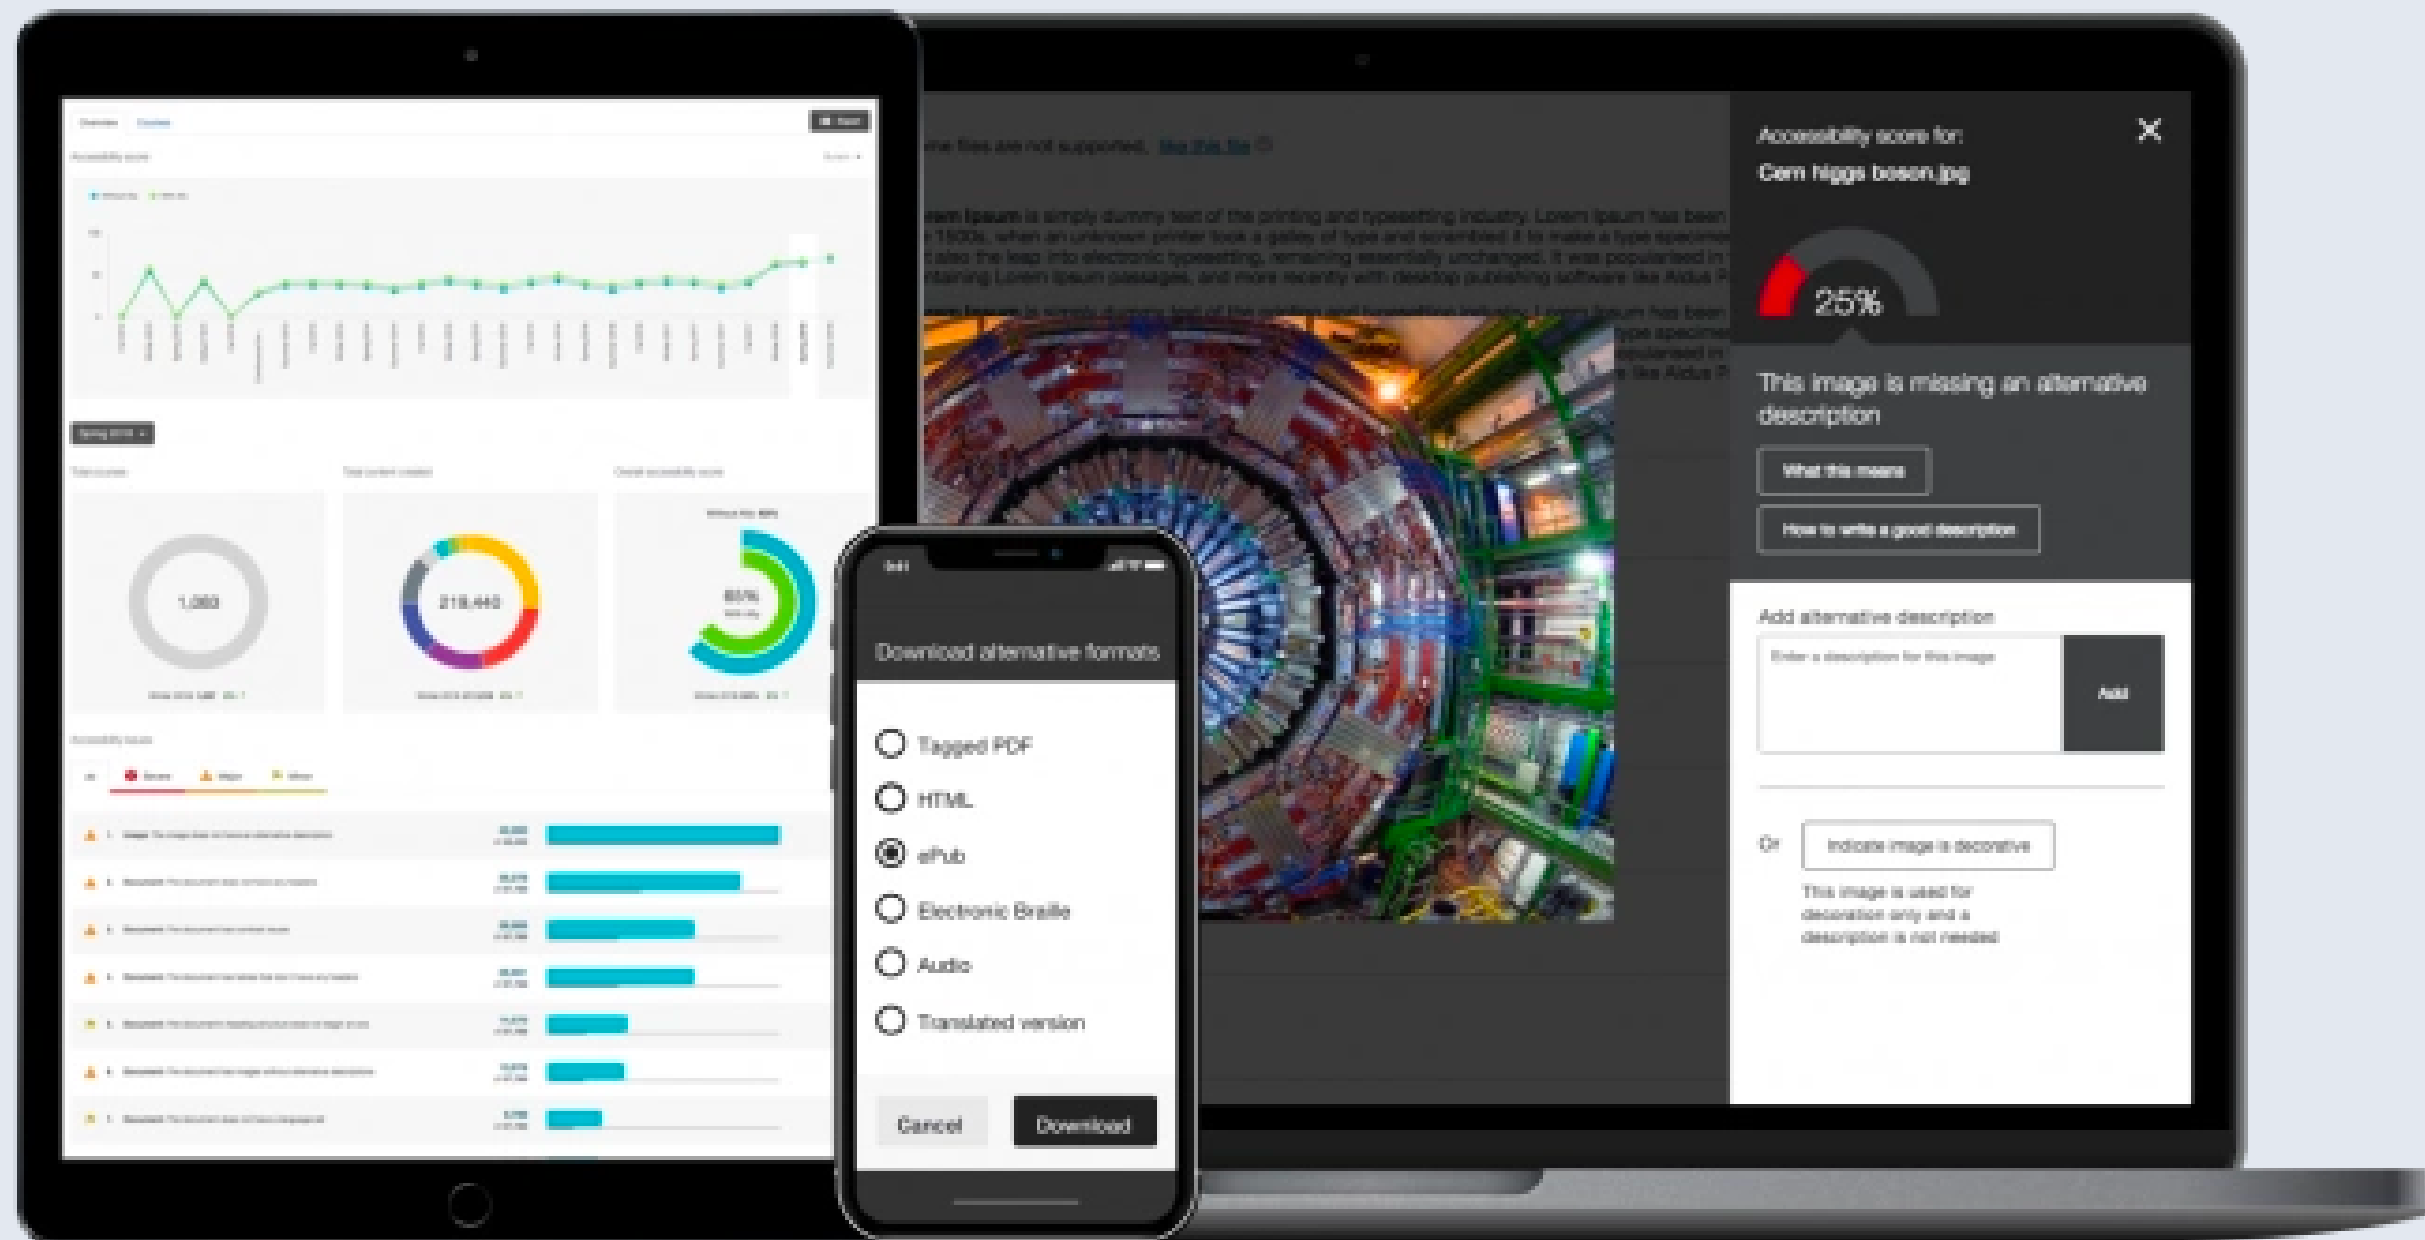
Overview Courses

Accessibility score

1,080

218,440

85%

Accessibility issues

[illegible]me files are not supported. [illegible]

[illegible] Lorem Ipsum is simply dummy text of the printing and typesetting industry. Lorem Ipsum has been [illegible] 1500s, when an unknown printer took a galley of type and scrambled it to make a type specimen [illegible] also the leap into electronic typesetting, remaining essentially unchanged. It was popularised in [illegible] containing Lorem Ipsum passages, and more recently with desktop publishing software like Aldus P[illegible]

Accessibility score for:
Cern higgs boson.jpg

25%

This image is missing an alternative description

What this means

How to write a good description

Add alternative description

Enter a description for this image

Add

Or

Indicate image is decorative

This image is used for decoration only and a description is not needed

Download alternative formats

Tagged PDF

HTML

ePub

Electronic Braille

Audio

Translated version

Cancel

Download